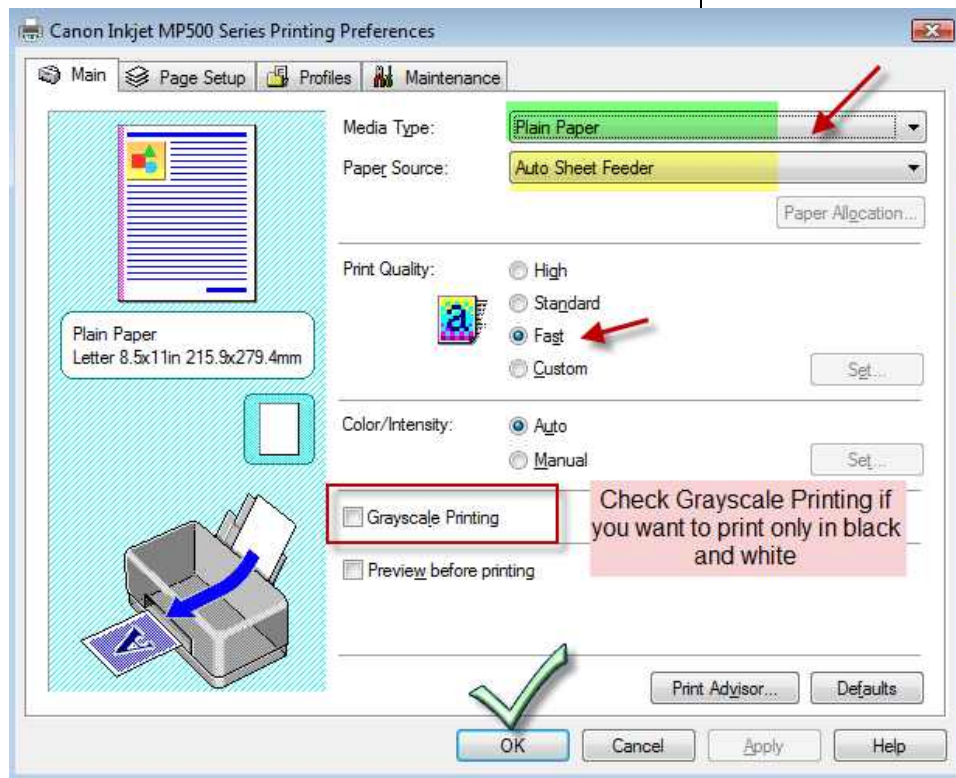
Canon Inkjet MP500 Series Printing Preferences

Main | Page Setup | Profiles | Maintenance

Media Type: Plain Paper

Paper Source: Auto Sheet Feeder

Paper Allocation...

Print Quality:
High
Standard
Fast
Custom

Set...

Plain Paper
Letter 8.5x11in 215.9x279.4mm

Color/Intensity:
Auto
Manual

Set...

Grayscale Printing

Check Grayscale Printing if you want to print only in black and white

Preview before printing

Print Advisor... Defaults

OK Cancel Apply Help